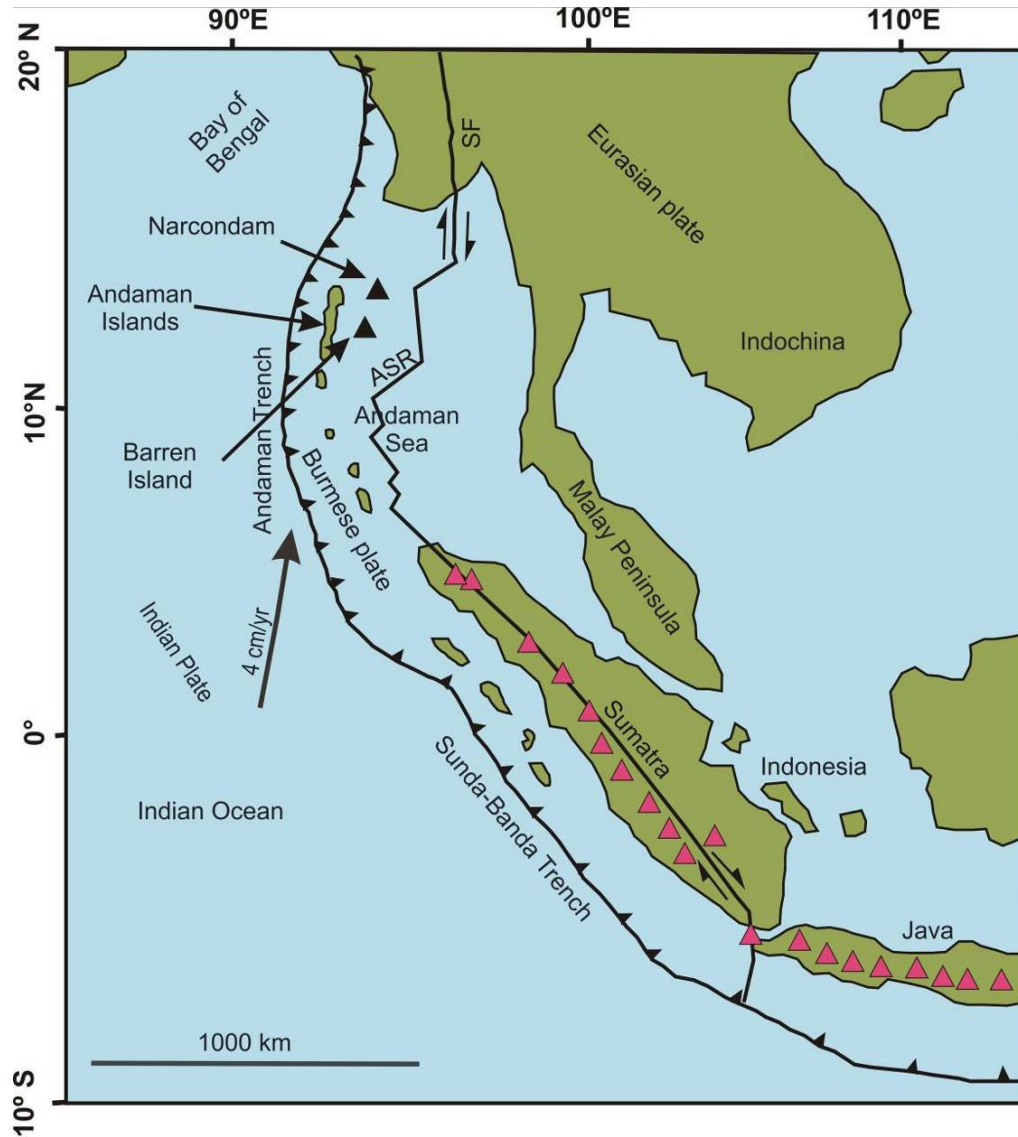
90ºE
100ºE
110ºE
20º N
10ºN
0º
10º S

Bay of Bengal
SF
Eurasian plate
Narcondam
Andaman Islands
Indochina
ASR
Andaman Trench
Andaman Sea
Barren Island
Burmese plate
Malay Peninsula
Indian Plate
4 cm/yr
Sumatra
Indonesia
Sunda-Banda Trench
Indian Ocean
Java
1000 km